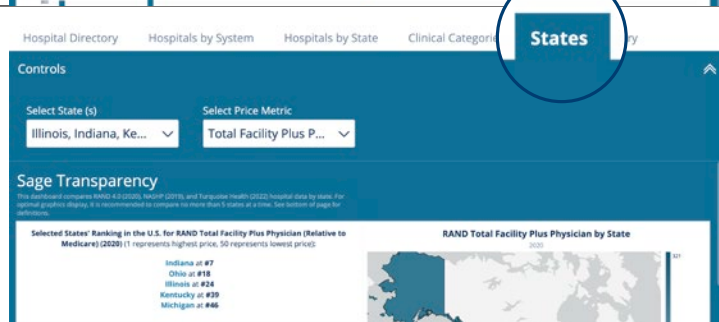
Hospital Directory Hospitals by System Hospitals by State Clinical Categorie States ry

Controls

Select State (s)
Illinois, Indiana, Ke...

Select Price Metric
Total Facility Plus P...

Sage Transparency

This dashboard compares RAND 4.0 (2020), NASHP (2019), and Turquoise Health (2022) hospital data by state. For optimal graphics display, it is recommended to compare no more than 5 states at a time. See bottom of page for definitions.

Selected States' Ranking in the U.S. for RAND Total Facility Plus Physician (Relative to Medicare) (2020) (1 represents highest price, 50 represents lowest price):

Indiana at #7
Ohio at #18
Illinois at #24
Kentucky at #39
Michigan at #46

RAND Total Facility Plus Physician by State
2020

321